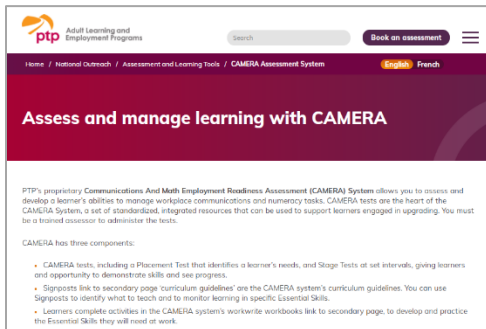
ptp Adult Learning and Employment Programs

Search

Book an assessment

Home / National Outreach / Assessment and Learning Tools / CAMERA Assessment System

English French

Assess and manage learning with CAMERA

PTP's proprietary Communications And Math Employment Readiness Assessment (CAMERA) System allows you to assess and develop a learner's abilities to manage workplace communications and numeracy tasks. CAMERA tests are the heart of the CAMERA System, a set of standardized, integrated resources that can be used to support learners engaged in upgrading. You must be a trained assessor to administer the tests.

CAMERA has three components:

• CAMERA tests, including a Placement Test that identifies a learner's needs, and Stage Tests at set intervals, giving learners and opportunity to demonstrate skills and see progress.

• Signposts link to secondary page 'curriculum guidelines' are the CAMERA system's curriculum guidelines. You can use Signposts to identify what to teach and to monitor learning in specific Essential Skills.

• Learners complete activities in the CAMERA system's workwrite workbooks link to secondary page, to develop and practice the Essential Skills they will need at work.